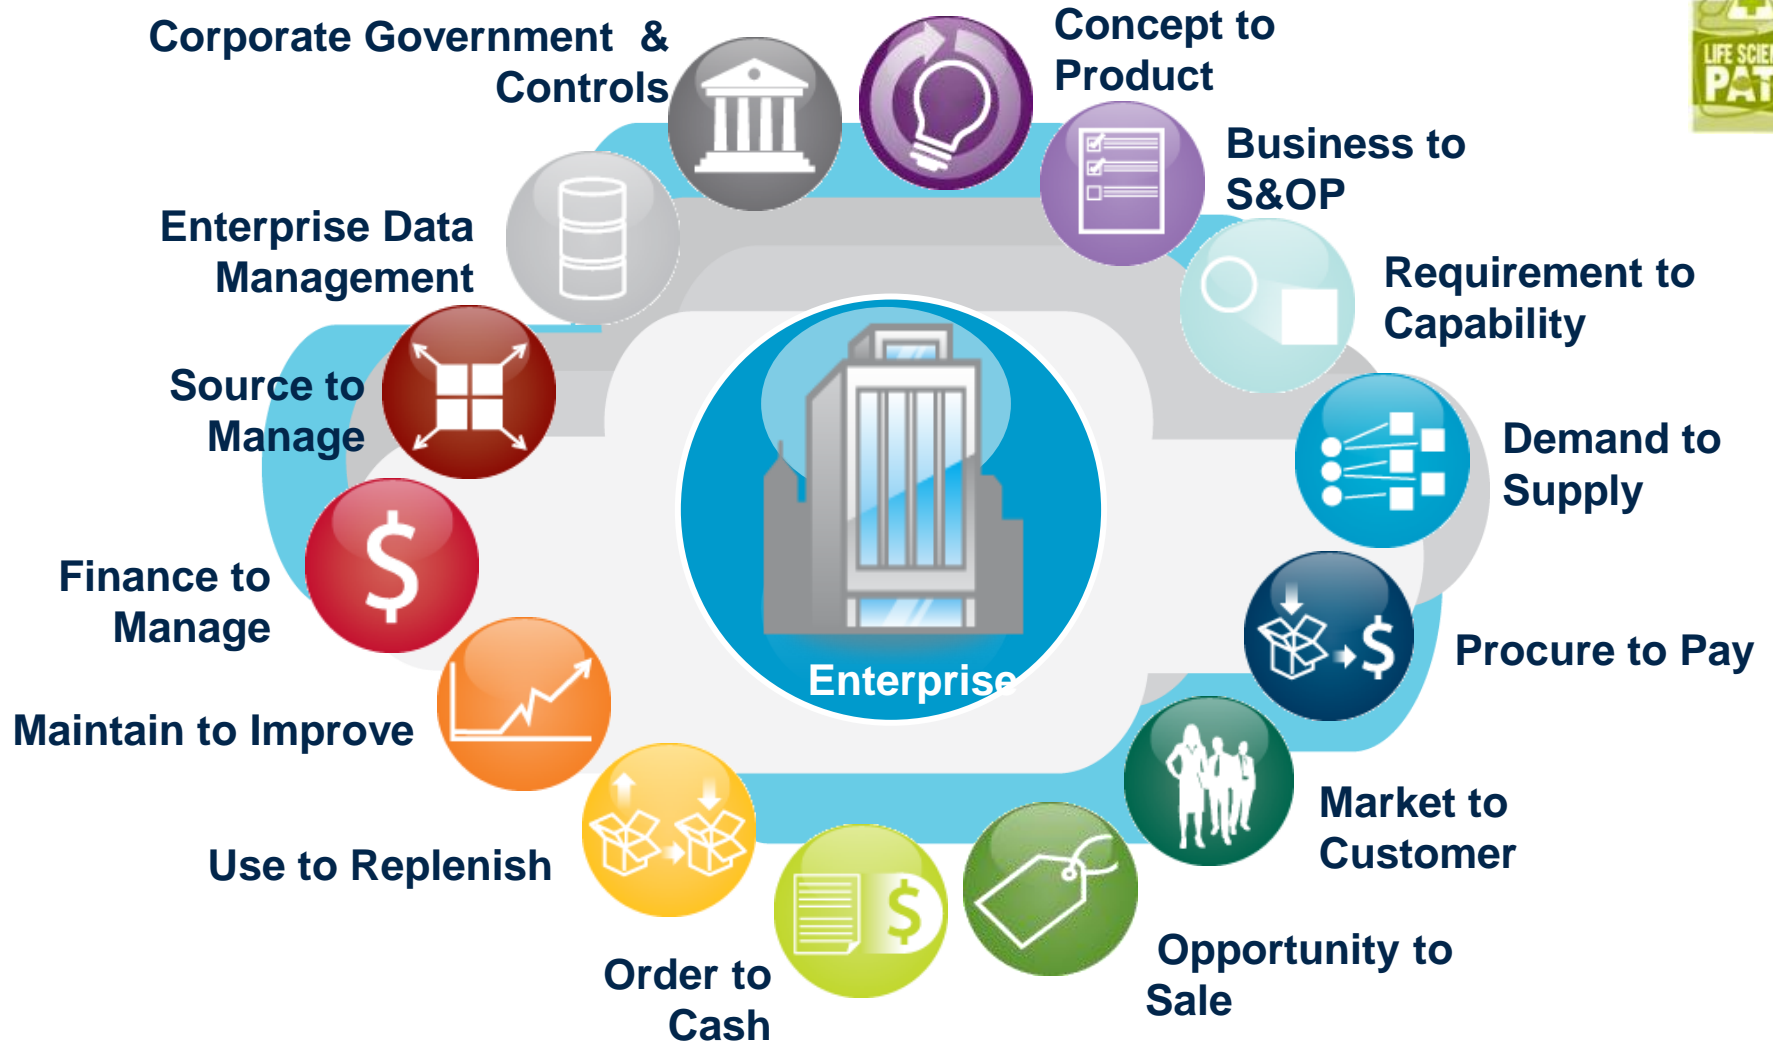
Corporate Government & Controls

Concept to Product

LIFE SCIE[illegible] PAT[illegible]

Business to S&OP

Enterprise Data Management

Requirement to Capability

Source to Manage

Demand to Supply

Enterprise

Finance to Manage

Procure to Pay

Maintain to Improve

Market to Customer

Use to Replenish

Opportunity to Sale

Order to Cash